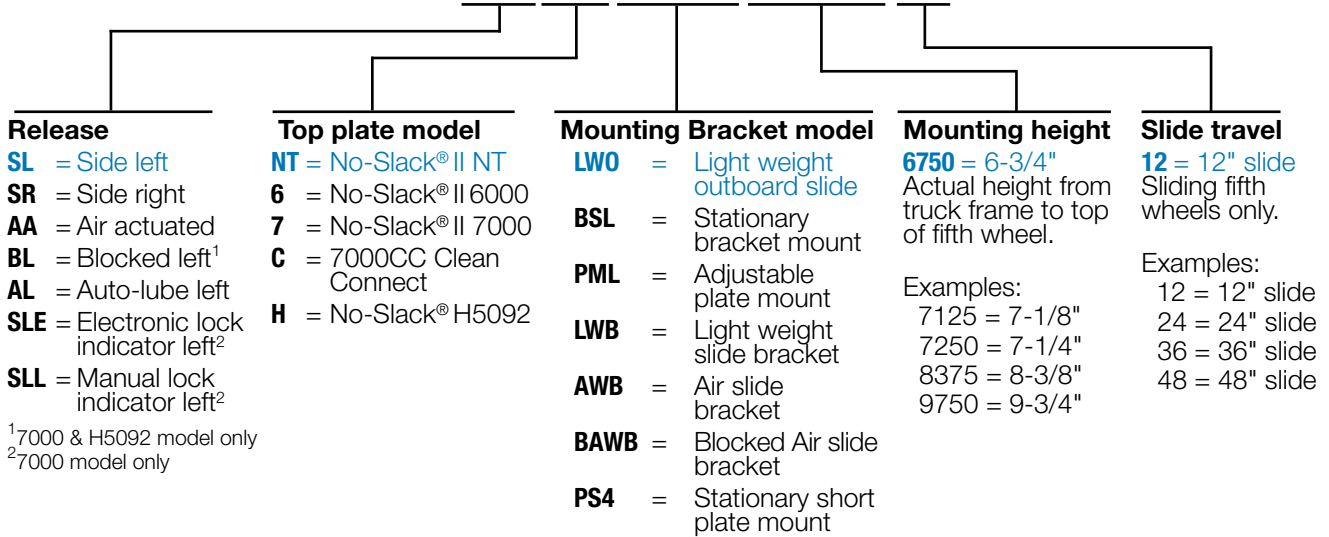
**Release**
**SL** = Side left
**SR** = Side right
**AA** = Air actuated
**BL** = Blocked left$^1$
**AL** = Auto-lube left
**SLE** = Electronic lock indicator left$^2$
**SLL** = Manual lock indicator left$^2$
$^1$7000 & H5092 model only
$^2$7000 model only

**Top plate model**
**NT** = No-Slack® II NT
**6** = No-Slack® II 6000
**7** = No-Slack® II 7000
**C** = 7000CC Clean Connect
**H** = No-Slack® H5092

**Mounting Bracket model**
**LWO** = Light weight outboard slide
**BSL** = Stationary bracket mount
**PML** = Adjustable plate mount
**LWB** = Light weight slide bracket
**AWB** = Air slide bracket
**BAWB** = Blocked Air slide bracket
**PS4** = Stationary short plate mount

**Mounting height**
**6750** = 6-3/4"
Actual height from truck frame to top of fifth wheel.

Examples:
7125 = 7-1/8"
7250 = 7-1/4"
8375 = 8-3/8"
9750 = 9-3/4"

**Slide travel**
**12** = 12" slide
Sliding fifth wheels only.

Examples:
12 = 12" slide
24 = 24" slide
36 = 36" slide
48 = 48" slide